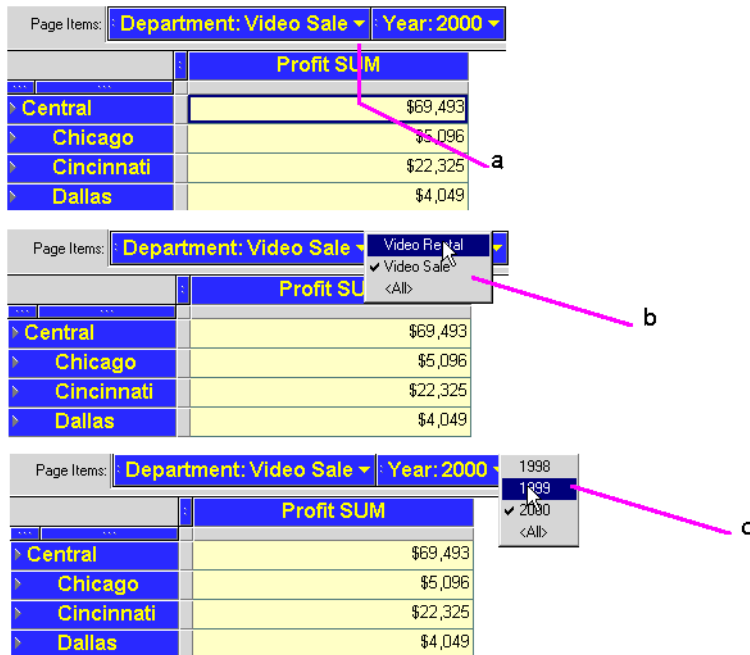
Page Items: Department: Video Sale Year: 2000

| | Profit SUM |
|---|---|
| Central | $69,493 |
| Chicago | $5,096 |
| Cincinnati | $22,325 |
| Dallas | $4,049 |

a

Page Items: Department: Video Sale

Video Rental
✔ Video Sale
<All>

| | Profit SU |
|---|---|
| Central | $69,493 |
| Chicago | $5,096 |
| Cincinnati | $22,325 |
| Dallas | $4,049 |

b

Page Items: Department: Video Sale Year: 2000

1998
1999
✔ 2000
<All>

| | Profit SUM |
|---|---|
| Central | $69,493 |
| Chicago | $5,096 |
| Cincinnati | $22,325 |
| Dallas | $4,049 |

c